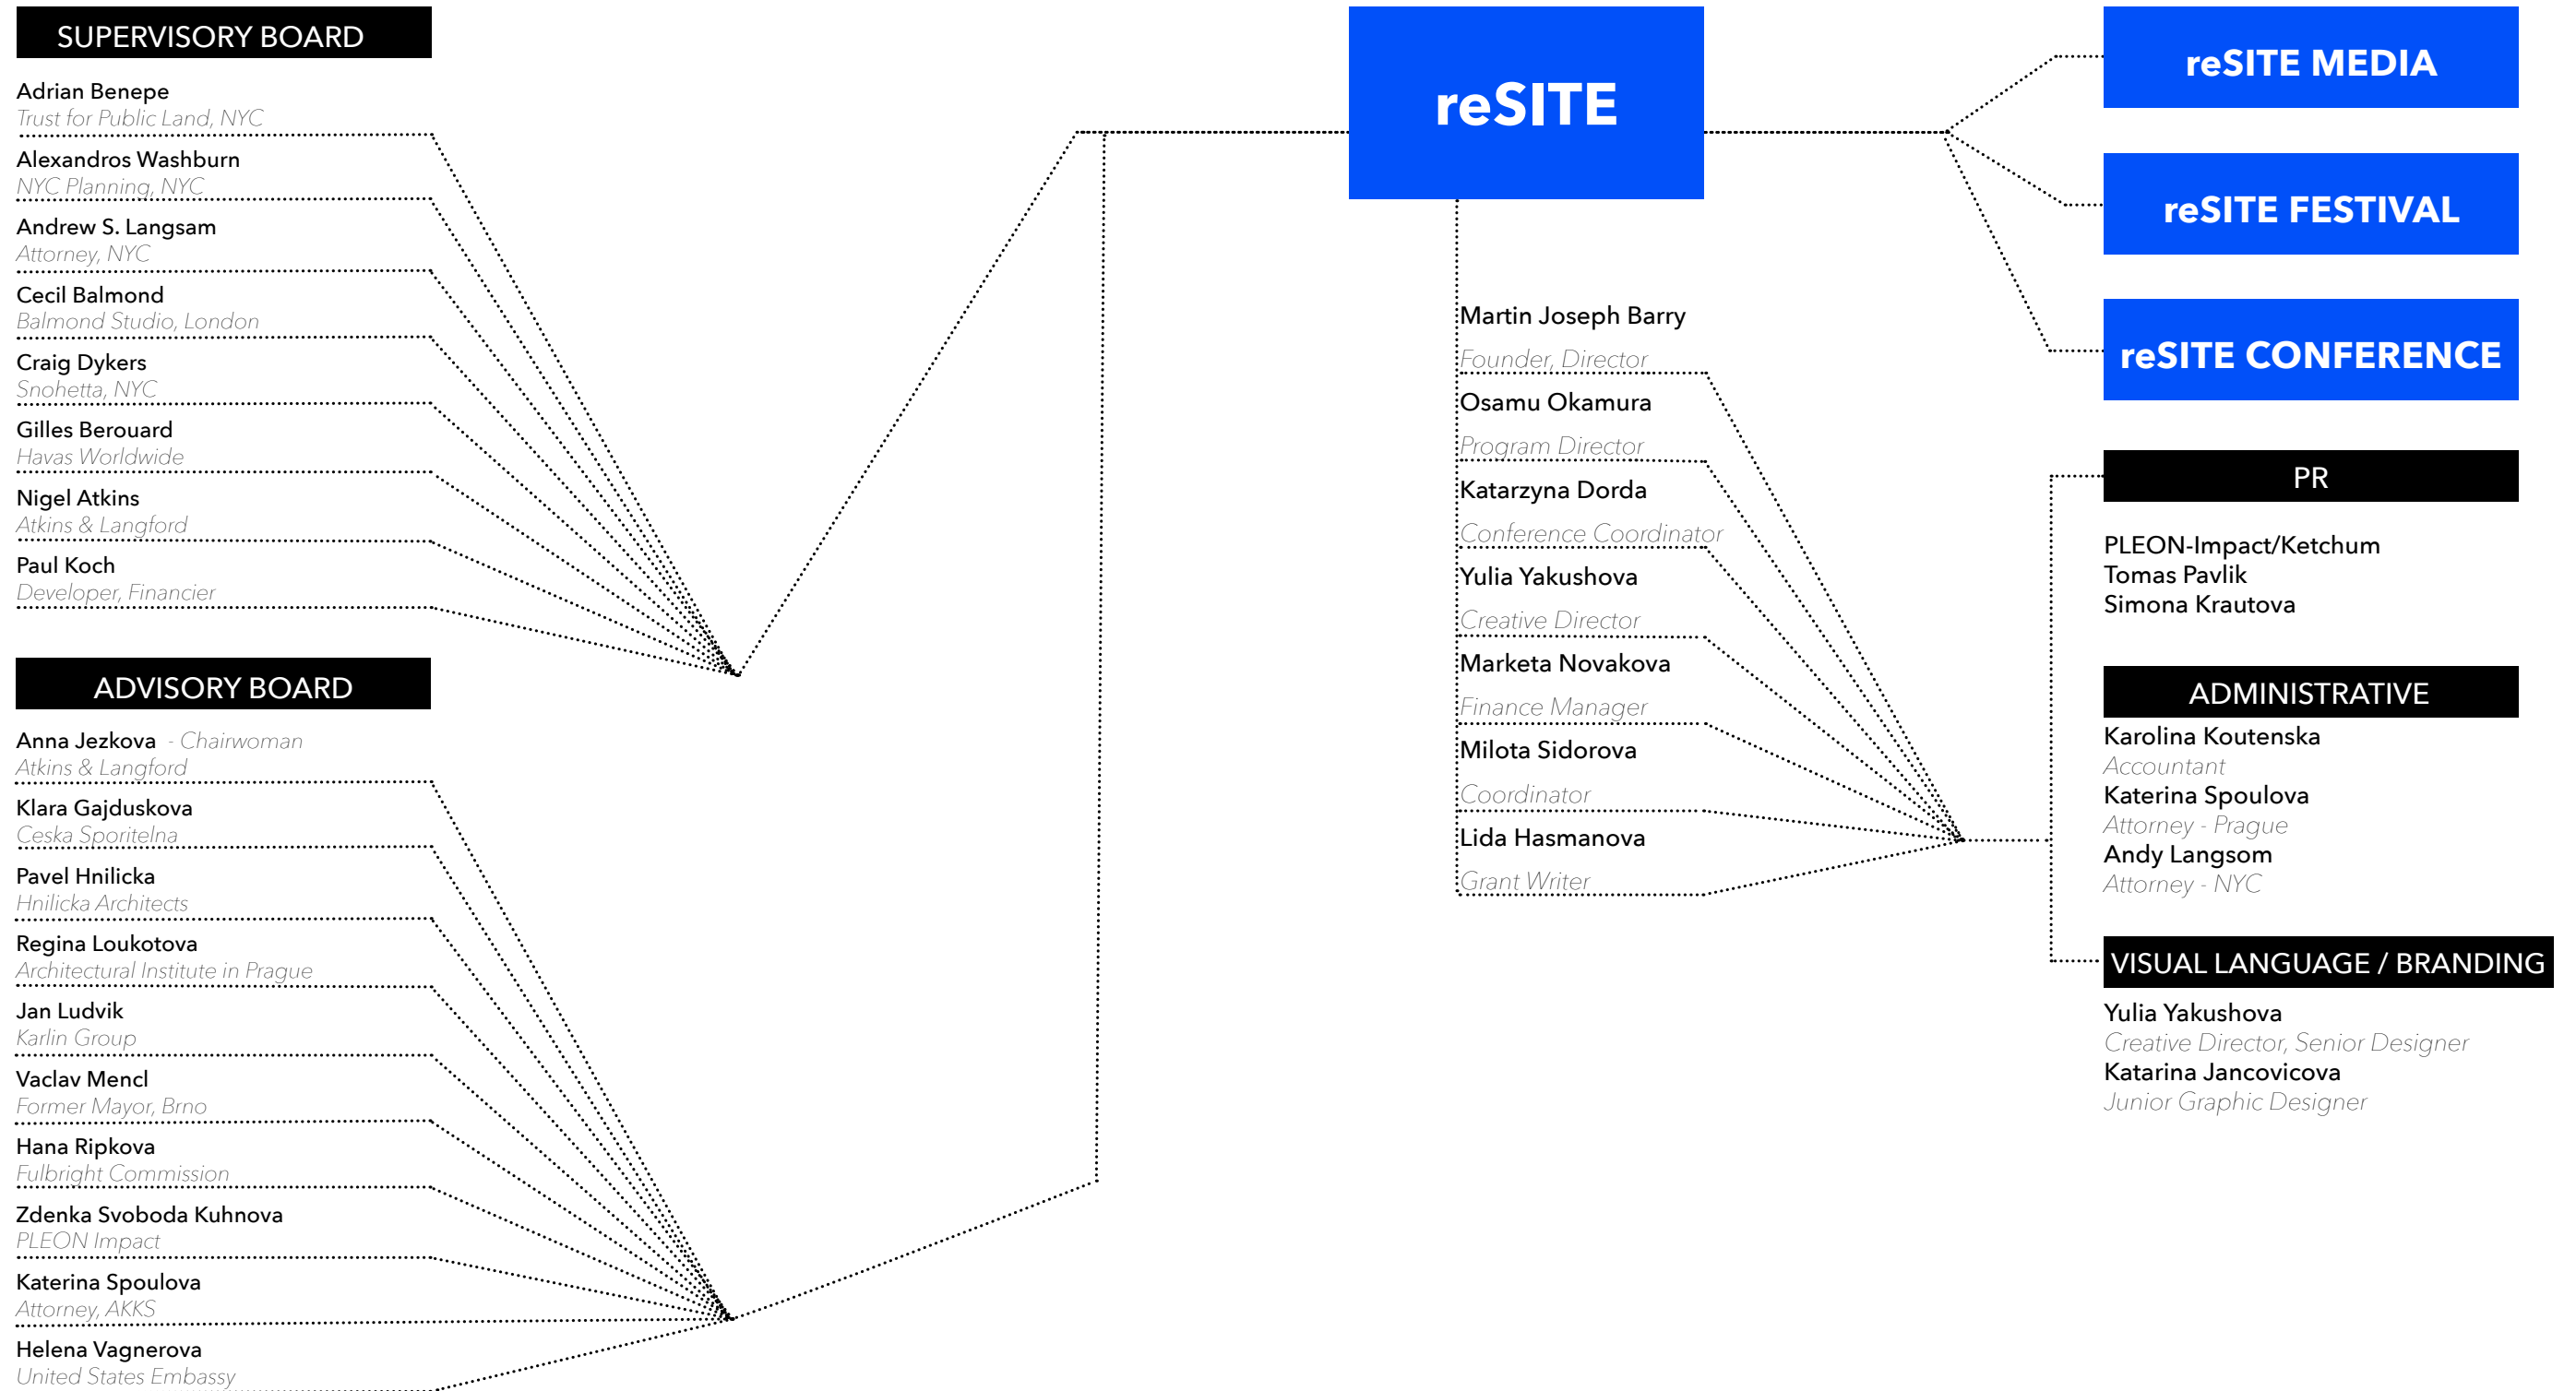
SUPERVISORY BOARD

Adrian Benepe
Trust for Public Land, NYC

Alexandros Washburn
NYC Planning, NYC

Andrew S. Langsam
Attorney, NYC

Cecil Balmond
Balmond Studio, London

Craig Dykers
Snohetta, NYC

Gilles Berouard
Havas Worldwide

Nigel Atkins
Atkins & Langford

Paul Koch
Developer, Financier

ADVISORY BOARD

Anna Jezkova - Chairwoman
Atkins & Langford

Klara Gajduskova
Ceska Sporitelna

Pavel Hnilicka
Hnilicka Architects

Regina Loukotova
Architectural Institute in Prague

Jan Ludvik
Karlin Group

Vaclav Mencl
Former Mayor, Brno

Hana Ripkova
Fulbright Commission

Zdenka Svoboda Kuhnova
PLEON Impact

Katerina Spoulova
Attorney, AKKS

Helena Vagnerova
United States Embassy

reSITE

Martin Joseph Barry
Founder, Director

Osamu Okamura
Program Director

Katarzyna Dorda
Conference Coordinator

Yulia Yakushova
Creative Director

Marketa Novakova
Finance Manager

Milota Sidorova
Coordinator

Lida Hasmanova
Grant Writer

reSITE MEDIA

reSITE FESTIVAL

reSITE CONFERENCE

PR

PLEON-Impact/Ketchum
Tomas Pavlik
Simona Krautova

ADMINISTRATIVE

Karolina Koutenska
Accountant
Katerina Spoulova
Attorney - Prague
Andy Langsom
Attorney - NYC

VISUAL LANGUAGE / BRANDING

Yulia Yakushova
Creative Director, Senior Designer
Katarina Jancovicova
Junior Graphic Designer